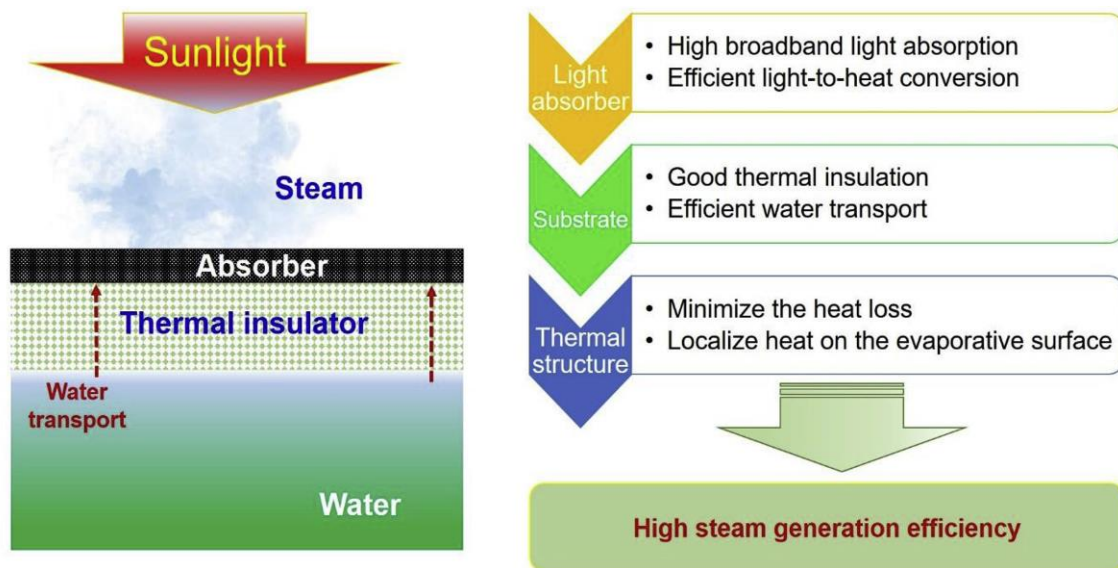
Sunlight

Steam

Absorber

Thermal insulator

Water transport

Water

Light absorber

• High broadband light absorption
• Efficient light-to-heat conversion

Substrate

• Good thermal insulation
• Efficient water transport

Thermal structure

• Minimize the heat loss
• Localize heat on the evaporative surface

High steam generation efficiency